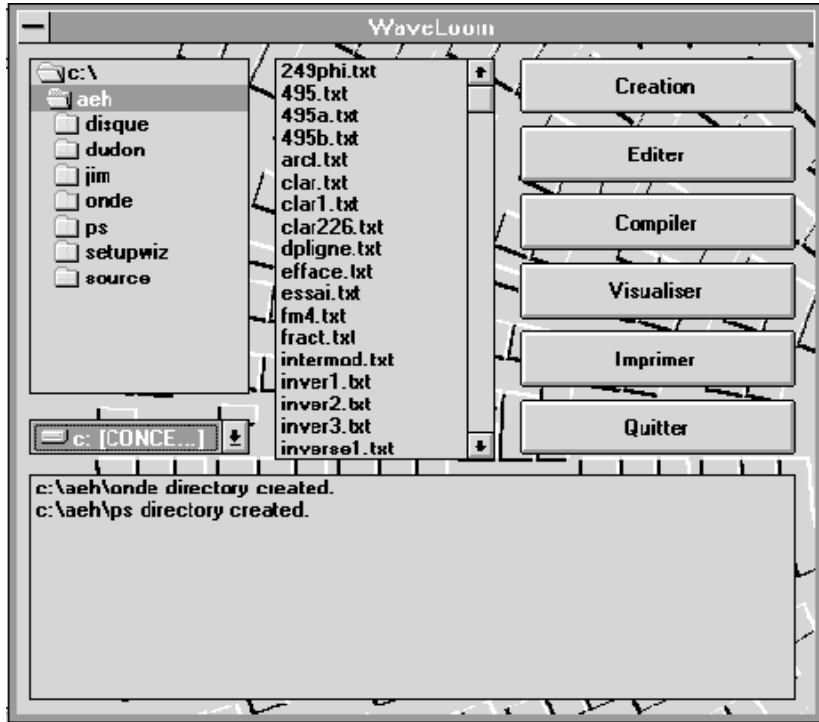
WaveLoom

c:\
aeh
disque
dudon
jim
onde
ps
setupwiz
source

c: [CONCE...]

249phi.txt
495.txt
495a.txt
495b.txt
arcl.txt
clar.txt
clar1.txt
clar226.txt
dpligne.txt
efface.txt
essai.txt
fm4.txt
fract.txt
intermod.txt
inver1.txt
inver2.txt
inver3.txt
inverse1.txt

Creation
Editer
Compiler
Visualiser
Imprimer
Quitter

c:\aeh\onde directory created.
c:\aeh\ps directory created.